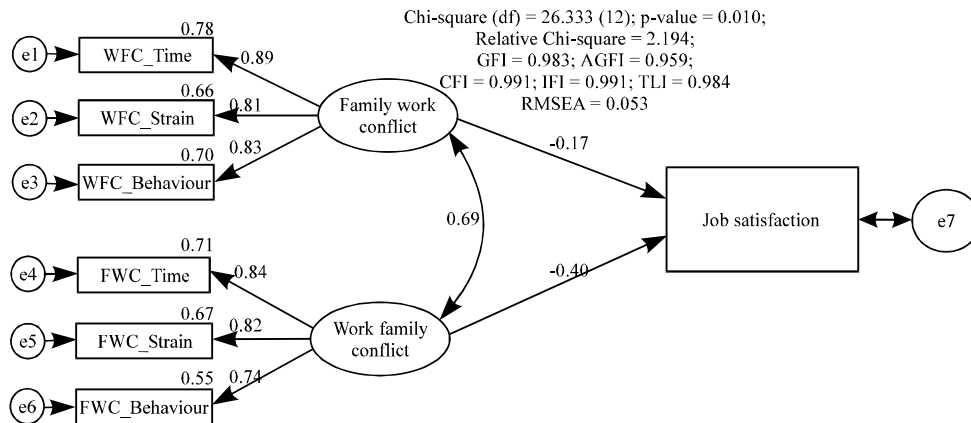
Chi-square (df) = 26.333 (12); p-value = 0.010;
Relative Chi-square = 2.194;
GFI = 0.983; AGFI = 0.959;
CFI = 0.991; IFI = 0.991; TLI = 0.984
RMSEA = 0.053

0.78
e1
WFC_Time
0.89
0.66
e2
WFC_Strain
0.81
0.70
0.83
e3
WFC_Behaviour
Family work conflict
-0.17
0.69
Job satisfaction
e7
0.71
e4
FWC_Time
0.84
-0.40
0.67
e5
FWC_Strain
0.82
Work family conflict
0.55
0.74
e6
FWC_Behaviour